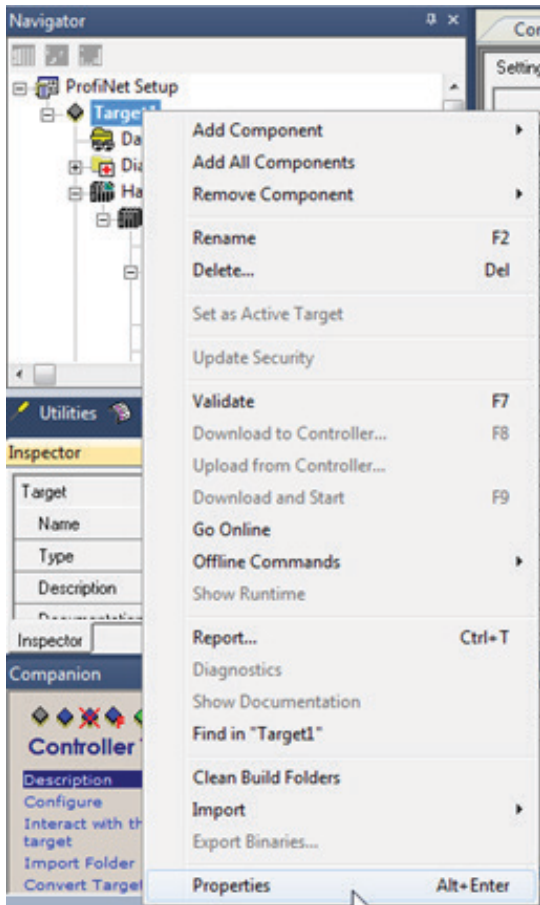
Navigator

ProfiNet Setup
Target1
Da
Dia
Ha

Utilities

Inspector

| Target |
|---|
| Name |
| Type |
| Description |
| Documentation |

Inspector

Companion

Controller

Description
Configure
Interact with the target
Import Folder
Convert Target

Cor
Setting

Add Component
Add All Components
Remove Component

Rename F2
Delete... Del

Set as Active Target

Update Security

Validate F7
Download to Controller... F8
Upload from Controller...
Download and Start F9
Go Online
Offline Commands
Show Runtime

Report... Ctrl+T
Diagnostics
Show Documentation
Find in "Target1"

Clean Build Folders
Import
Export Binaries...

Properties Alt+Enter